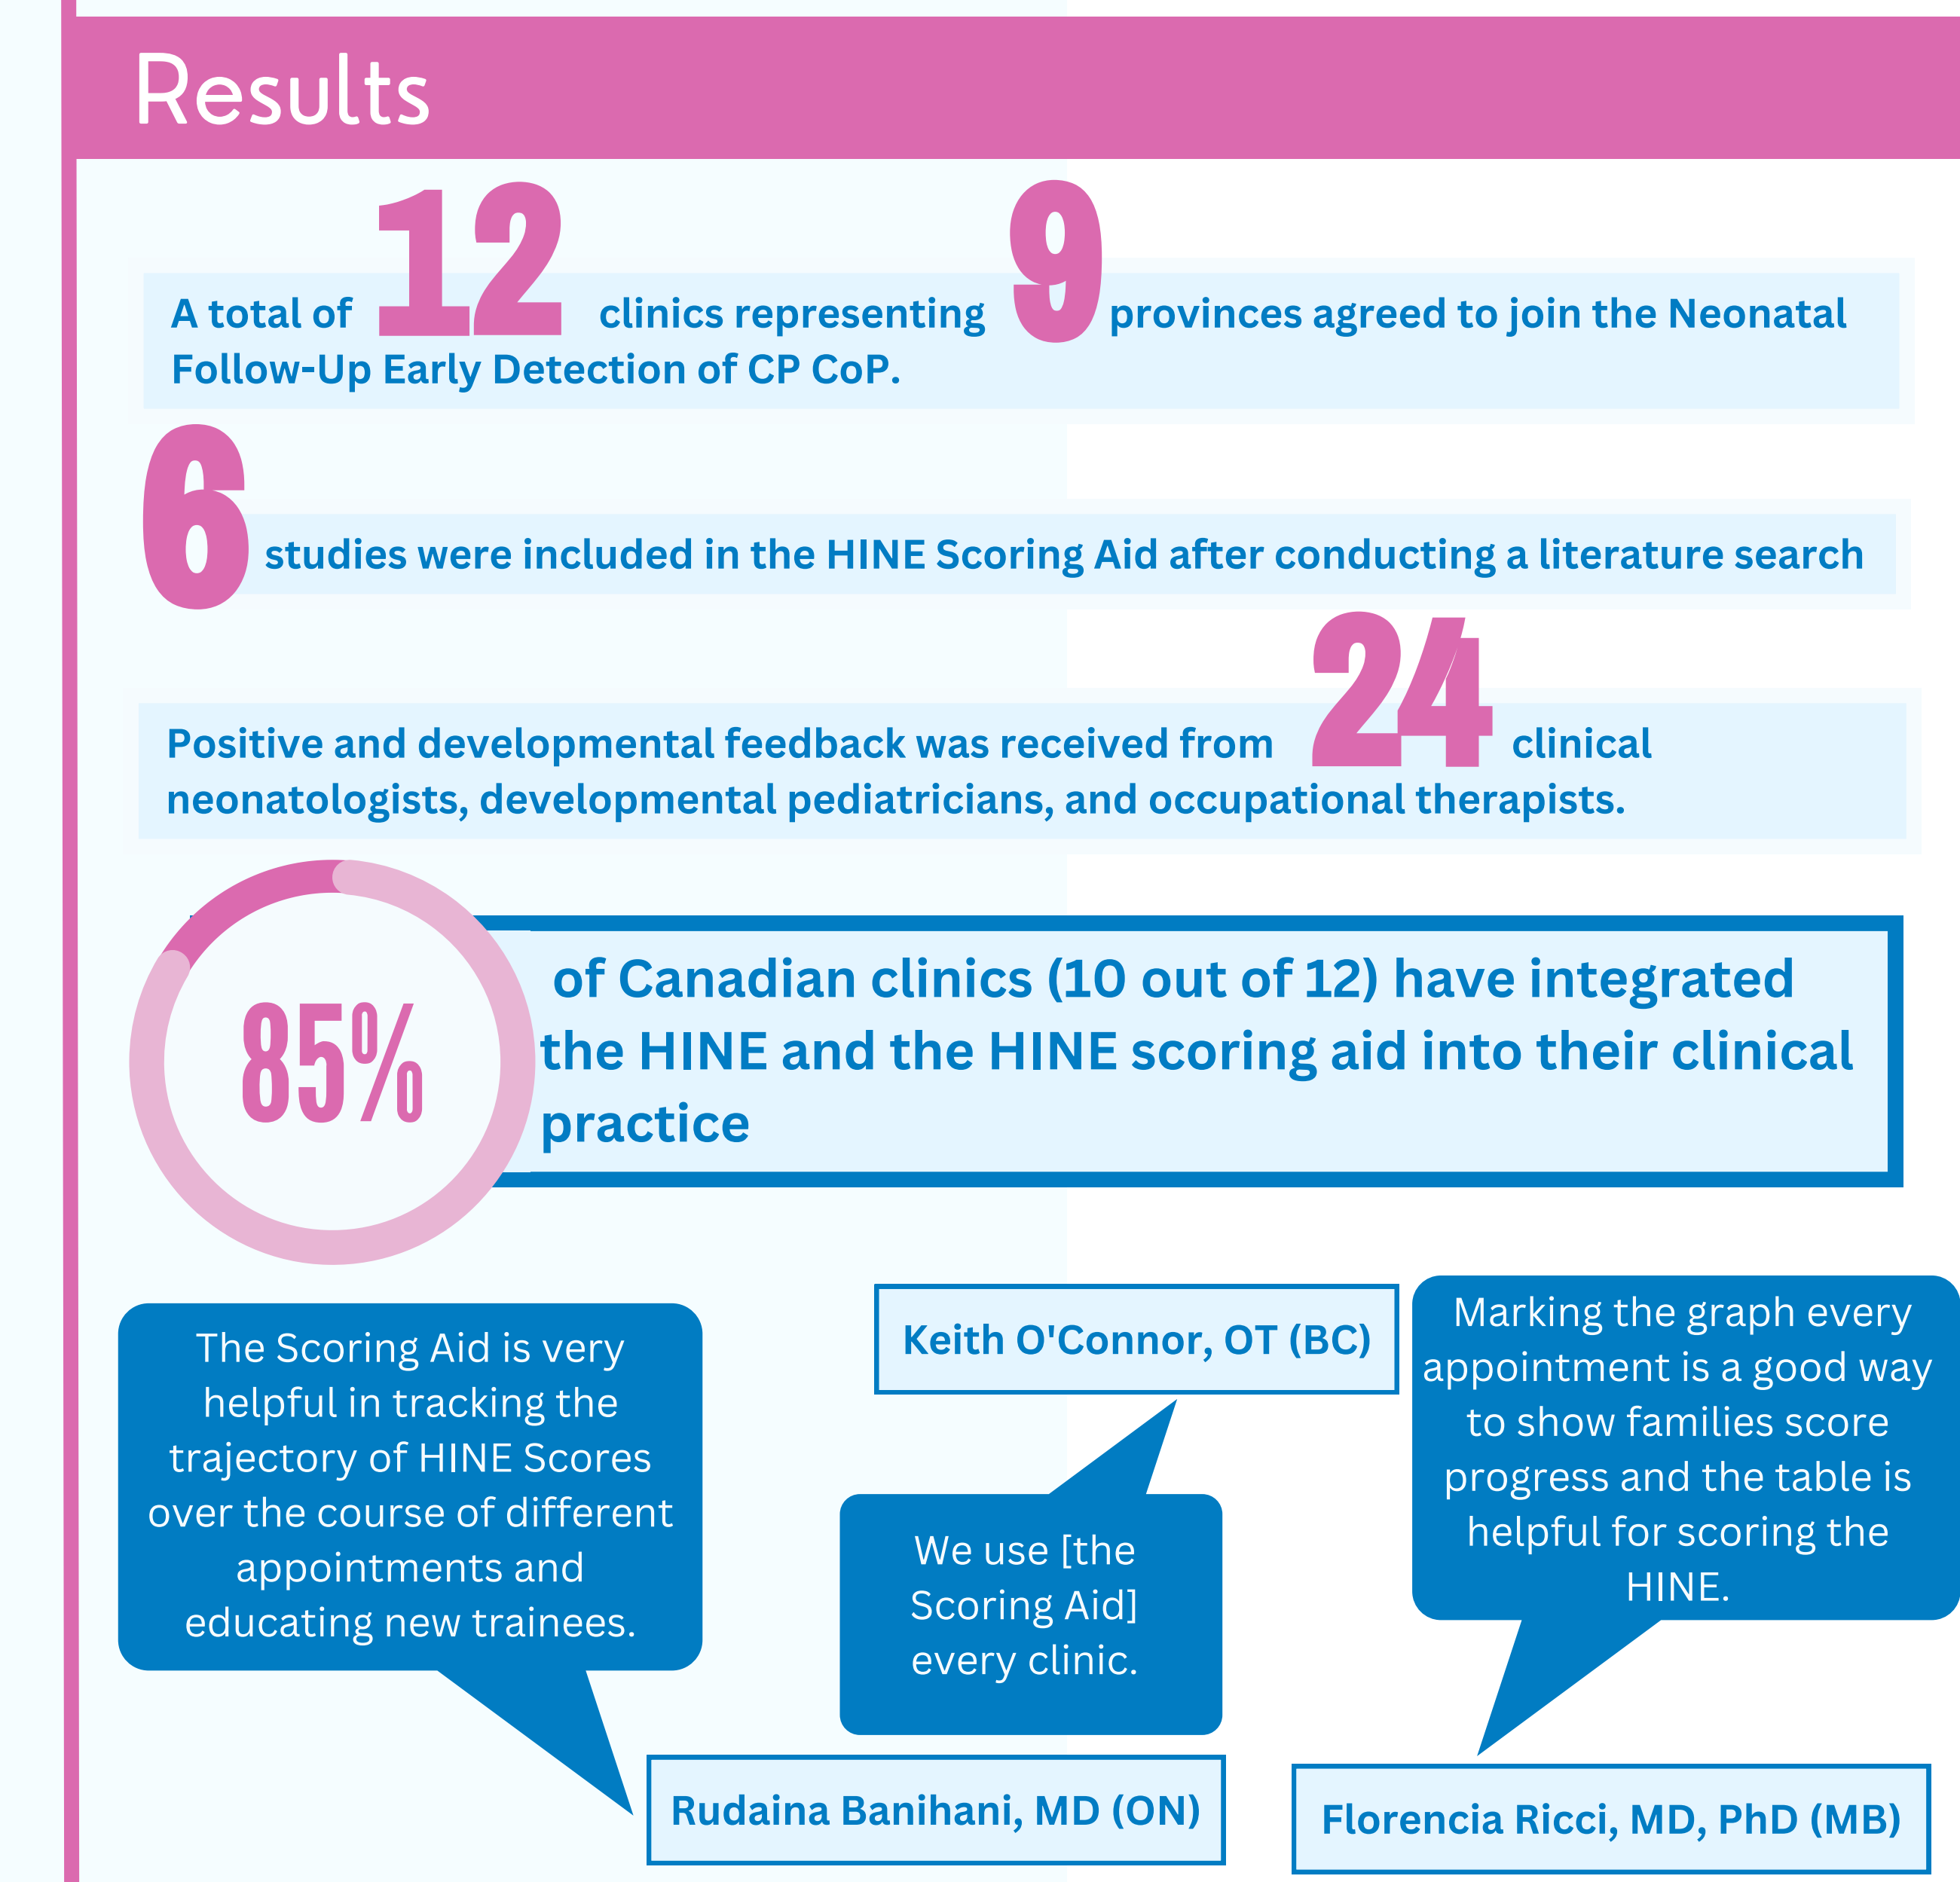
Results

A total of 12 clinics representing 9 provinces agreed to join the Neonatal Follow-Up Early Detection of CP CoP.

6 studies were included in the HINE Scoring Aid after conducting a literature search

Positive and developmental feedback was received from 24 clinical neonatologists, developmental pediatricians, and occupational therapists.

85% of Canadian clinics (10 out of 12) have integrated the HINE and the HINE scoring aid into their clinical practice

The Scoring Aid is very helpful in tracking the trajectory of HINE Scores over the course of different appointments and educating new trainees.

Rudaina Banihani, MD (ON)

Keith O'Connor, OT (BC)

We use [the Scoring Aid] every clinic.

Marking the graph every appointment is a good way to show families score progress and the table is helpful for scoring the HINE.

Florencia Ricci, MD, PhD (MB)